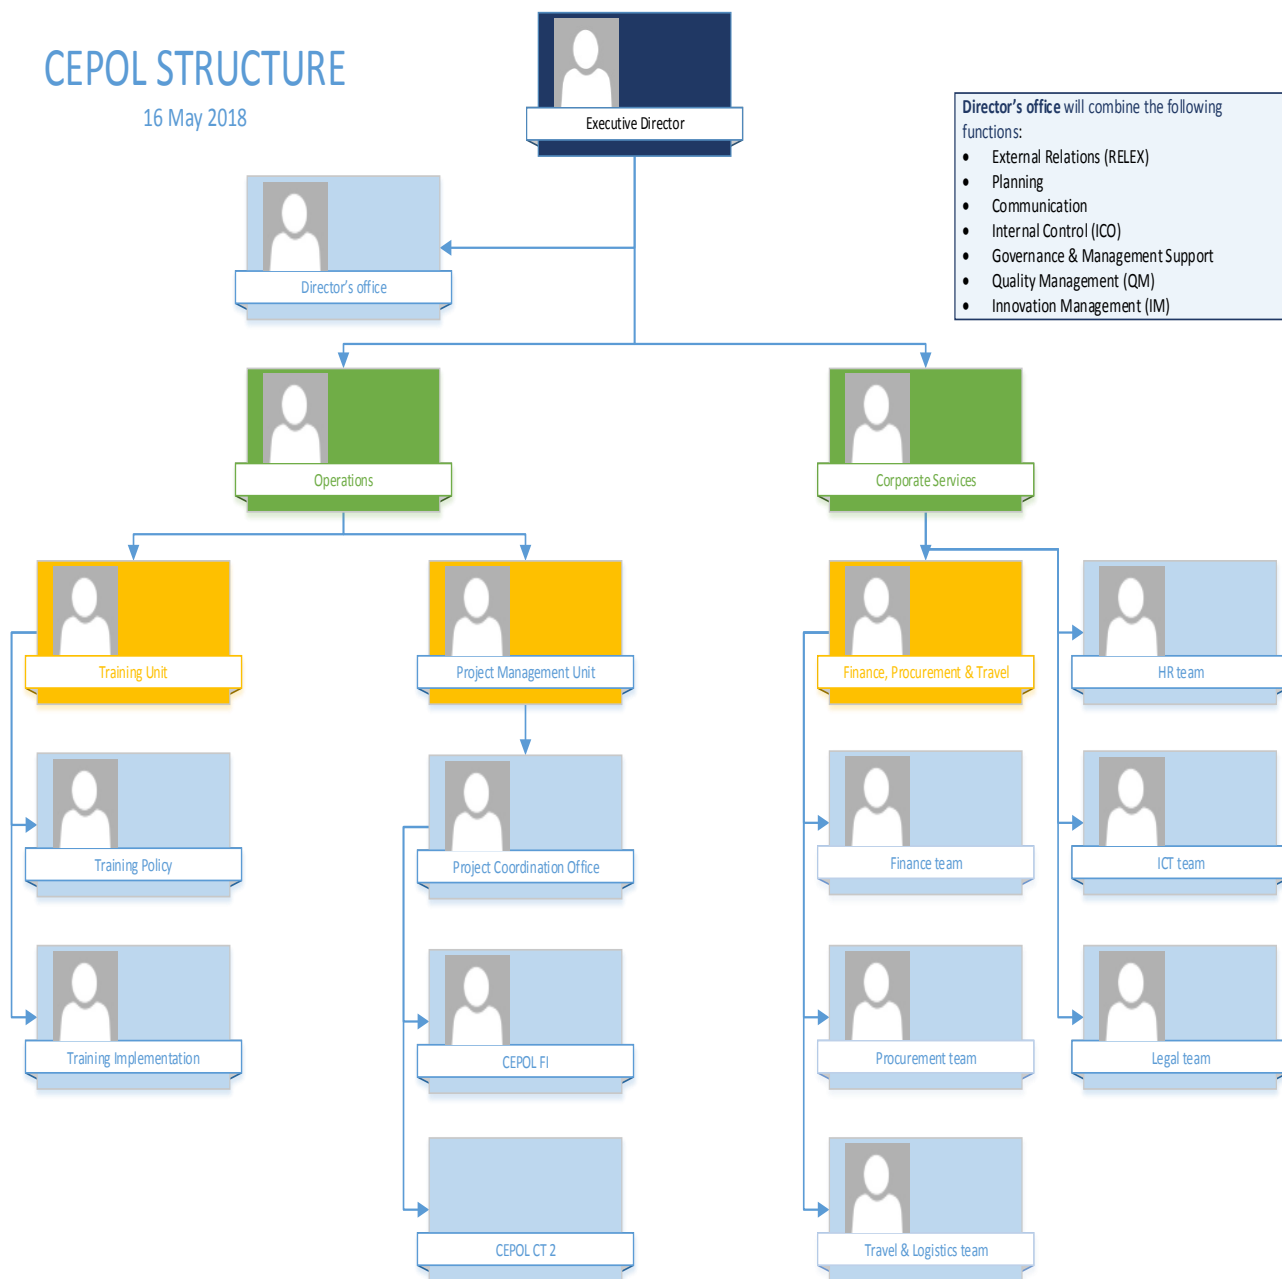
CEPOL STRUCTURE
16 May 2018

Executive Director

Director's office will combine the following functions:
- External Relations (RELEX)
- Planning
- Communication
- Internal Control (ICO)
- Governance & Management Support
- Quality Management (QM)
- Innovation Management (IM)

Director's office

Operations

Corporate Services

Training Unit

Project Management Unit

Finance, Procurement & Travel

HR team

Training Policy

Project Coordination Office

Finance team

ICT team

Training Implementation

CEPOL FI

Procurement team

Legal team

CEPOL CT 2

Travel & Logistics team